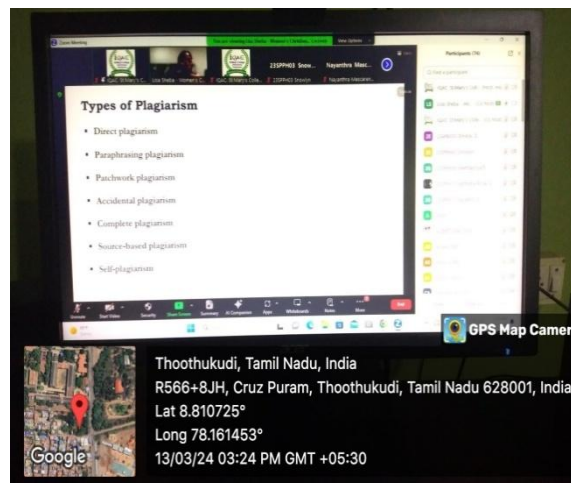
Zoom Meeting

23SPPH03 Snow...

Nayanthra Mascar...

Participants (74)

Types of Plagiarism

• Direct plagiarism

• Paraphrasing plagiarism

• Patchwork plagiarism

• Accidental plagiarism

• Complete plagiarism

• Source-based plagiarism

• Self-plagiarism

Unmute Start Video Security Share Screen Summary AI Companion Apps Whiteboards More End

GPS Map Camera

Thoothukudi, Tamil Nadu, India

R566+8JH, Cruz Puram, Thoothukudi, Tamil Nadu 628001, India

Lat 8.810725°

Long 78.161453°

13/03/24 03:24 PM GMT +05:30

Google